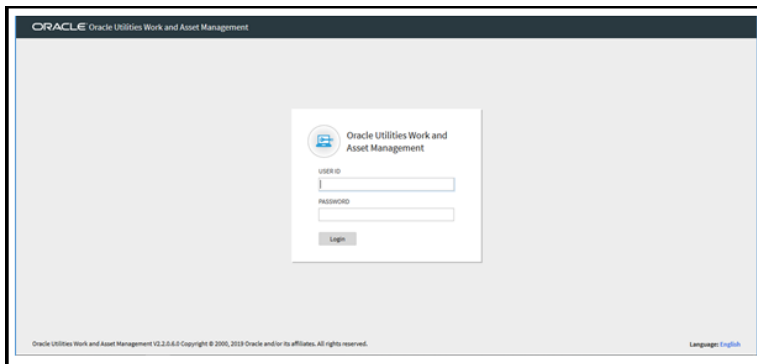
ORACLE Oracle Utilities Work and Asset Management

Oracle Utilities Work and Asset Management

USER ID

PASSWORD

Login

Oracle Utilities Work and Asset Management V2.2.0.6.0 Copyright © 2000, 2019 Oracle and/or its affiliates. All rights reserved.

Language: English